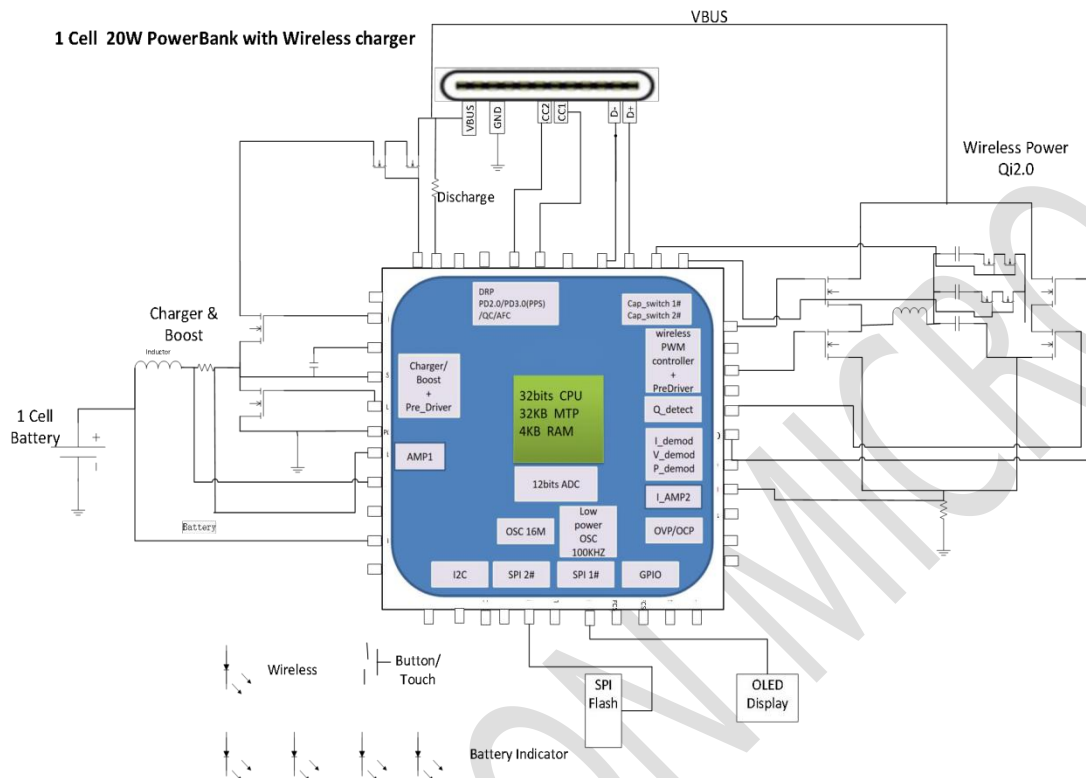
1 Cell 20W PowerBank with Wireless charger

VBUS

VBUS
GND
CC2
CC1
D-
D+

Discharge

Wireless Power
Qi2.0

Charger &
Boost

Inductor

1 Cell
Battery

DRP
PD2.0/PD3.0(PPS)
/QC/AFC

Cap_switch 1#
Cap_switch 2#

wireless
PWM
controller
+
PreDriver

Charger/
Boost
+
Pre_Driver

32bits CPU
32KB MTP
4KB RAM

Q_detect

I_demod
V_demod
P_demod

AMP1

12bits ADC

I_AMP2

Battery

OSC 16M

Low
power
OSC
100KHZ

OVP/OCP

I2C
SPI 2#
SPI 1#
GPIO

Wireless

Button/
Touch

SPI
Flash

OLED
Display

Battery Indicator